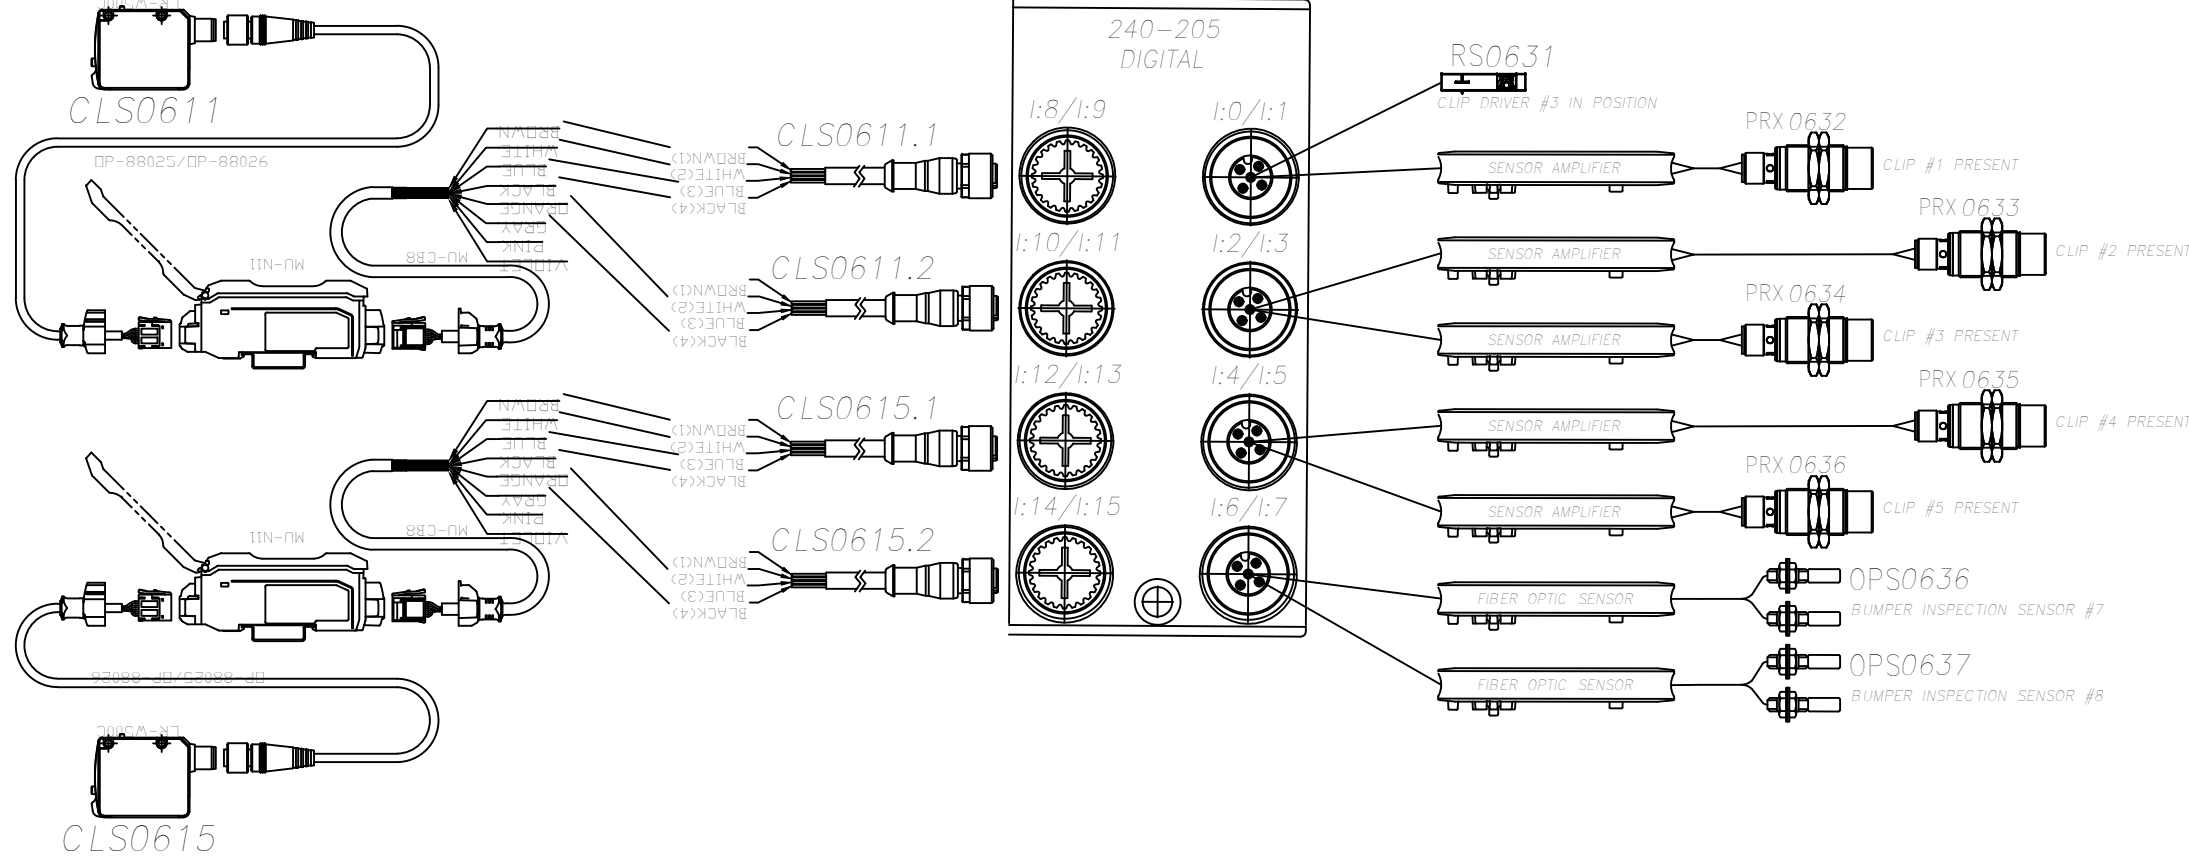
CLS0611

OP-88025/OP-88026

BROWN
WHITE
BLUE
BLACK
ORANGE
GRAY
PINK
VIOLET

MU-N11

MU-CB8

BROWN(1)
WHITE(2)
BLUE(3)
BLACK(4)

CLS0611.1

BROWN(1)
WHITE(2)
BLUE(3)
BLACK(4)

CLS0611.2

BROWN
WHITE
BLUE
BLACK
ORANGE
GRAY
PINK
VIOLET

MU-N11

MU-CB8

BROWN(1)
WHITE(2)
BLUE(3)
BLACK(4)

CLS0615.1

BROWN(1)
WHITE(2)
BLUE(3)
BLACK(4)

CLS0615.2

OP-88025/OP-88026

LR-W500C

CLS0615

240-205
DIGITAL

I:8/I:9
I:0/I:1
I:10/I:11
I:2/I:3
I:12/I:13
I:4/I:5
I:14/I:15
I:6/I:7

RS0631
CLIP DRIVER #3 IN POSITION

PRX 0632
SENSOR AMPLIFIER
CLIP #1 PRESENT

PRX 0633
SENSOR AMPLIFIER
CLIP #2 PRESENT

PRX 0634
SENSOR AMPLIFIER
CLIP #3 PRESENT

PRX 0635
SENSOR AMPLIFIER
CLIP #4 PRESENT

PRX 0636
SENSOR AMPLIFIER
CLIP #5 PRESENT

FIBER OPTIC SENSOR
OPS0636
BUMPER INSPECTION SENSOR #7

FIBER OPTIC SENSOR
OPS0637
BUMPER INSPECTION SENSOR #8